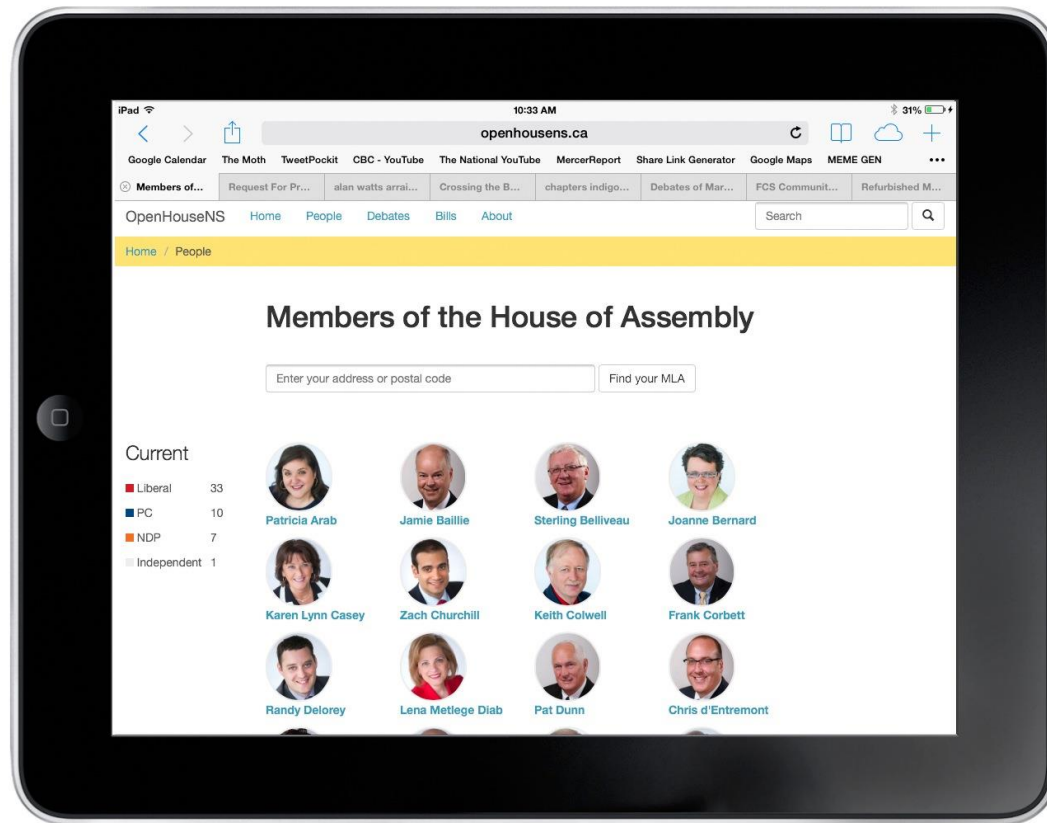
iPad 10:33 AM 31%

openhousens.ca

Google Calendar The Moth TweetPockit CBC - YouTube The National YouTube MercerReport Share Link Generator Google Maps MEME GEN

Members of... Request For Pr... alan watts arrai... Crossing the B... chapters indigo... Debates of Mar... FCS Communit... Refurbished M...

OpenHouseNS Home People Debates Bills About Search

Home / People

Members of the House of Assembly

Enter your address or postal code Find your MLA

Current

| | |
|---|---|
| Liberal | 33 |
| PC | 10 |
| NDP | 7 |
| Independent | 1 |

Patricia Arab
Jamie Baillie
Sterling Belliveau
Joanne Bernard
Karen Lynn Casey
Zach Churchill
Keith Colwell
Frank Corbett
Randy Delorey
Lena Metlege Diab
Pat Dunn
Chris d'Entremont